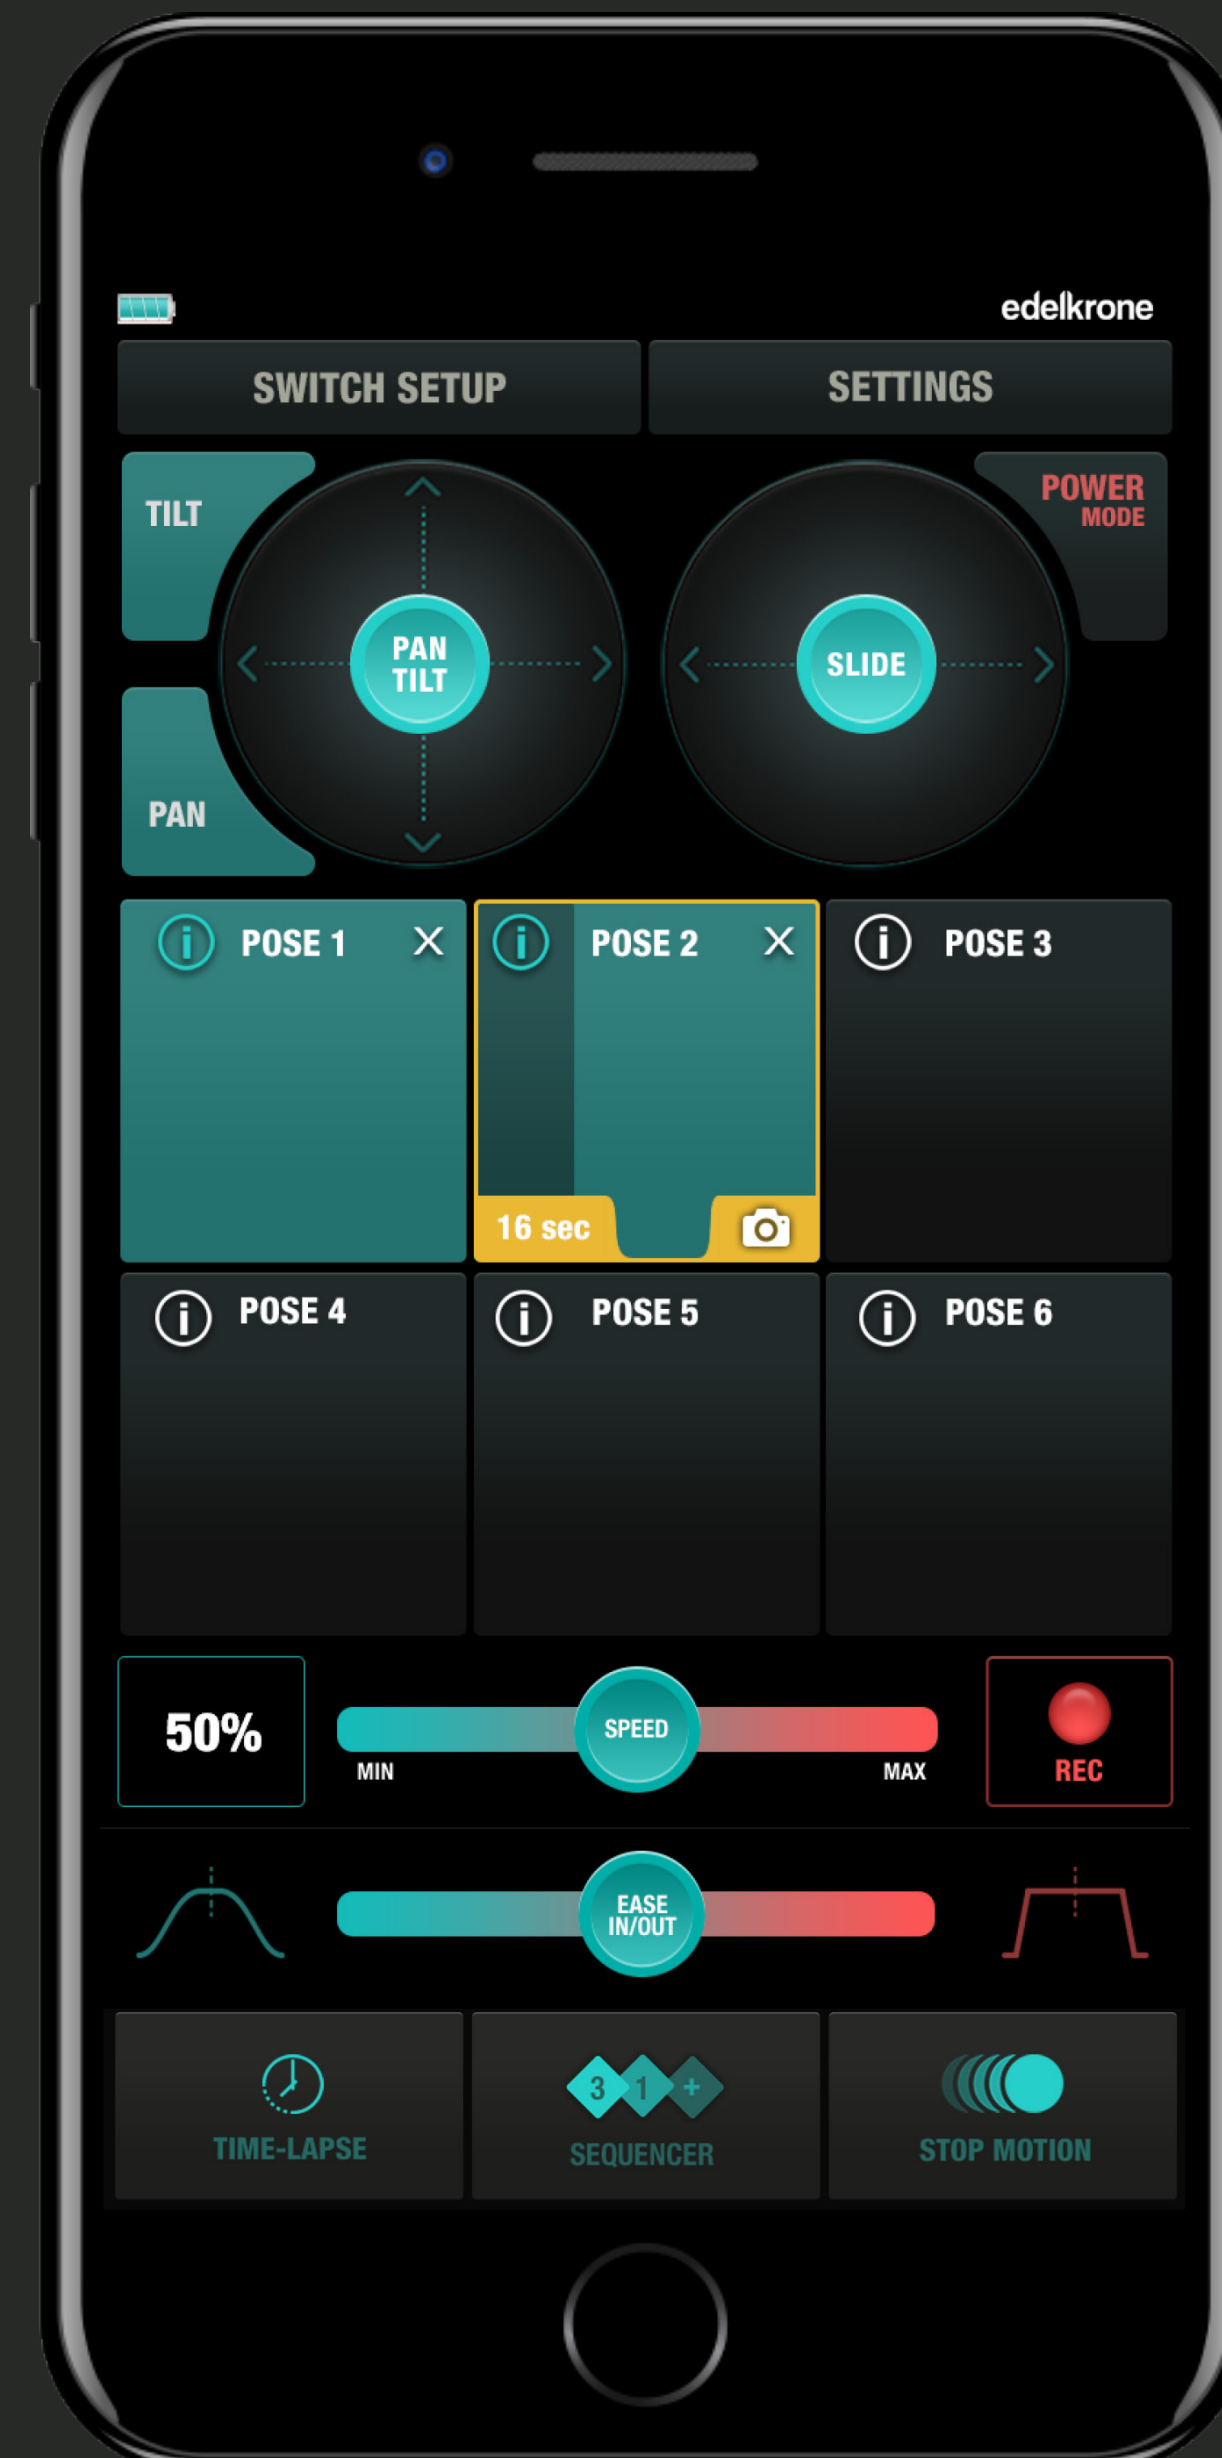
edelkrone

SWITCH SETUP

SETTINGS

TILT

PAN

PAN TILT

SLIDE

POWER MODE

POSE 1

POSE 2

16 sec

POSE 3

POSE 4

POSE 5

POSE 6

50%

SPEED

MIN

MAX

REC

EASE IN/OUT

TIME-LAPSE

3 1 +

SEQUENCER

STOP MOTION